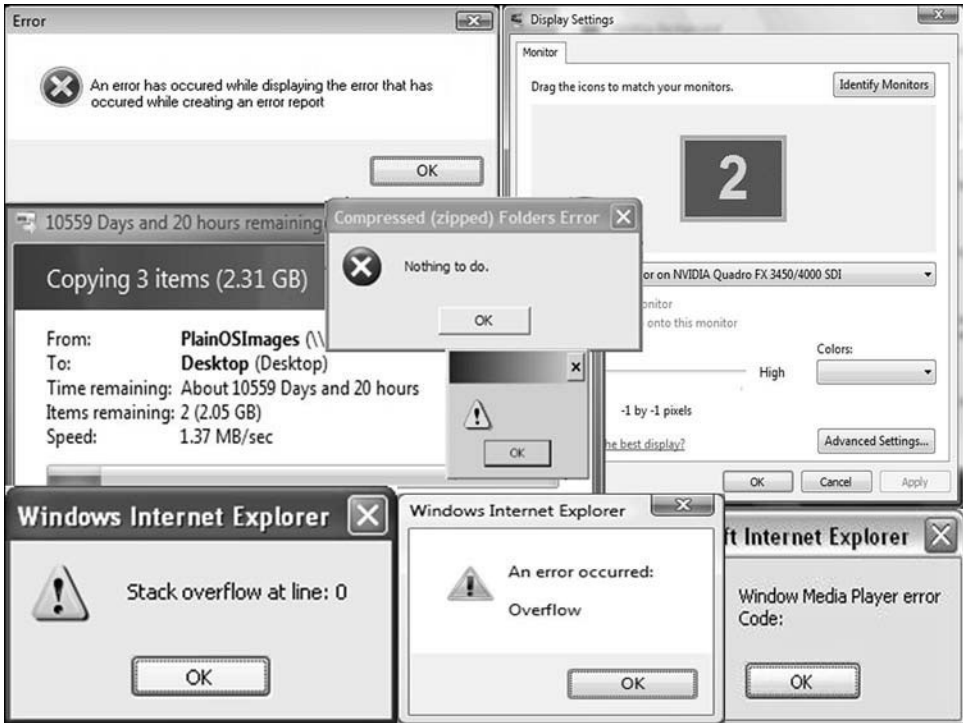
Error

An error has occured while displaying the error that has occured while creating an error report

OK

Display Settings

Monitor

Drag the icons to match your monitors.

Identify Monitors

2

or on NVIDIA Quadro FX 3450/4000 SDI

onitor

onto this monitor

Colors:

High

-1 by -1 pixels

he best display?

Advanced Settings...

OK

Cancel

Apply

10559 Days and 20 hours remaining

Copying 3 items (2.31 GB)

From: PlainOSImages (\\

To: Desktop (Desktop)

Time remaining: About 10559 Days and 20 hours

Items remaining: 2 (2.05 GB)

Speed: 1.37 MB/sec

Compressed (zipped) Folders Error

Nothing to do.

OK

OK

Windows Internet Explorer

Stack overflow at line: 0

OK

Windows Internet Explorer

An error occurred:

Overflow

OK

ft Internet Explorer

Window Media Player error Code:

OK